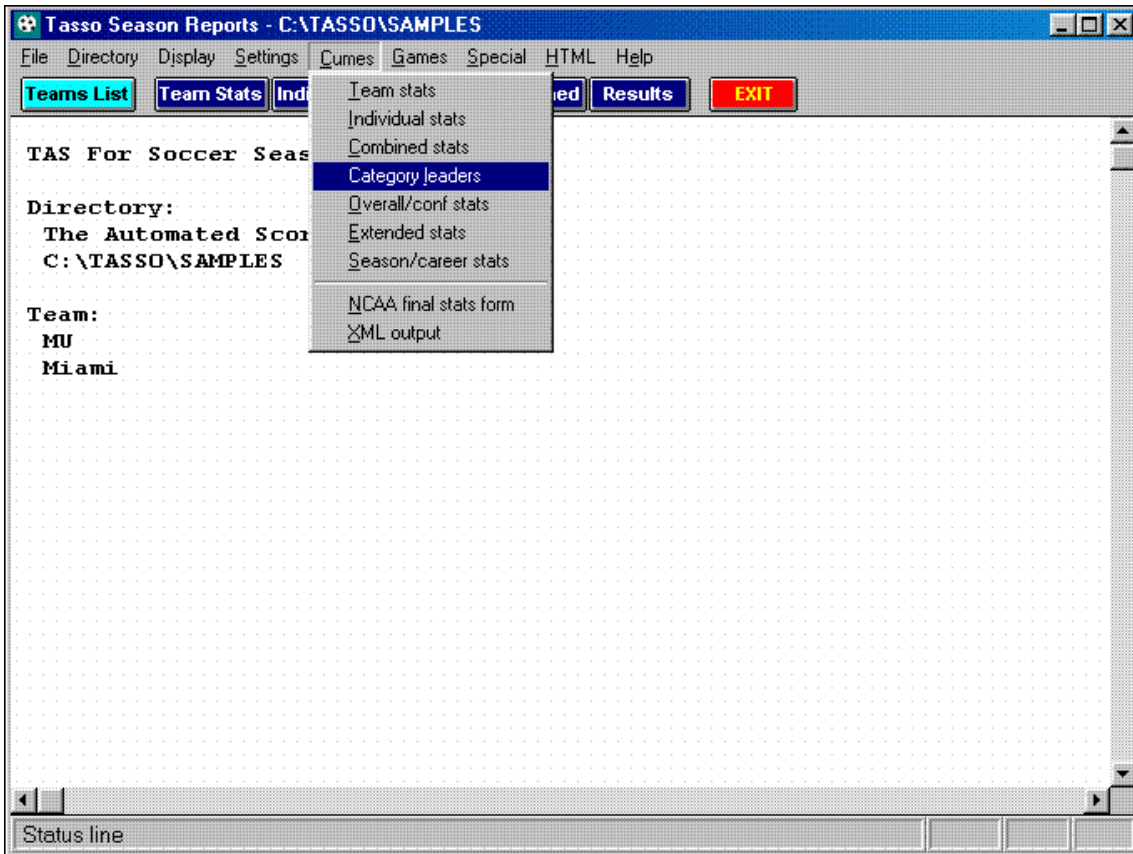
Tasso Season Reports - C:\TASSO\SAMPLES

File Directory Display Settings Cumes Games Special HTML Help

Teams List Team Stats Indi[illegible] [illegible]ned Results EXIT

Team stats
Individual stats
Combined stats
Category leaders
Overall/conf stats
Extended stats
Season/career stats
NCAA final stats form
XML output

TAS For Soccer Seas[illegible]

Directory:
The Automated Scor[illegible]
C:\TASSO\SAMPLES

Team:
MU
Miami

Status line